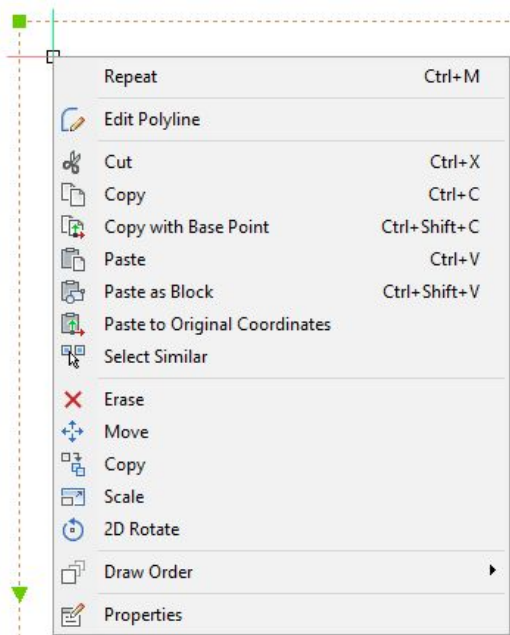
Repeat Ctrl+M

Edit Polyline

Cut Ctrl+X
Copy Ctrl+C
Copy with Base Point Ctrl+Shift+C
Paste Ctrl+V
Paste as Block Ctrl+Shift+V
Paste to Original Coordinates
Select Similar

Erase
Move
Copy
Scale
2D Rotate

Draw Order

Properties